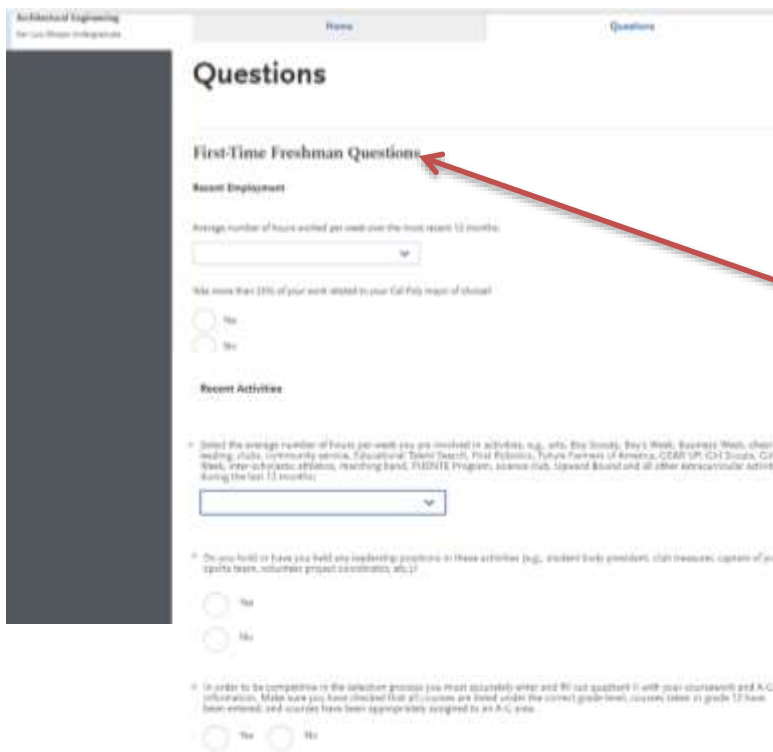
Architectural Engineering
San Luis Obispo Undergraduate

Home

Questions

Questions

First-Time Freshman Questions

Recent Employment

Average number of hours worked per week over the most recent 12 months:

Was more than 25% of your work related to your Cal Poly major of choice?

Yes

No

Recent Activities

* Select the average number of hours per week you are involved in activities, e.g., arts, Boy Scouts, Boy's Week, Business Week, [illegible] leading, clubs, community service, Educational Talent Search, First Robotics, Future Farmers of America, CSBR UP, Girl Scouts, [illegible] Week, inter-scholastic athletics, marching band, PUENTE Program, science club, Upward Bound and all other extracurricular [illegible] during the last 12 months:

* Do you hold or have you held any leadership positions in these activities (e.g., student body president, club treasurer, captain of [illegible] sports team, volunteer project coordinator, etc.)?

Yes

No

* In order to be competitive in the selection process you must accurately enter and fill out question 1 with your coursework and A-G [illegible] information. Make sure you have checked that all courses are listed under the correct grade level, courses taken in grade 12 have been entered, and courses have been appropriately assigned to an A-G area.

Yes

No